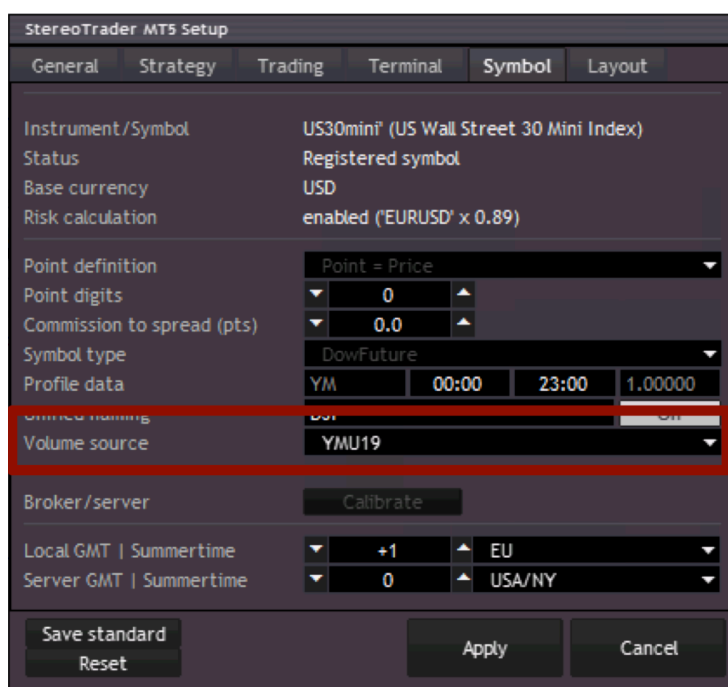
StereoTrader MT5 Setup

General | Strategy | Trading | Terminal | Symbol | Layout

| | |
|---|---|
| Instrument/Symbol | US30mini' (US Wall Street 30 Mini Index) |
| Status | Registered symbol |
| Base currency | USD |
| Risk calculation | enabled ('EURUSD' x 0.89) |

Point definition | Point = Price
Point digits | 0
Commission to spread (pts) | 0.0
Symbol type | DowFuture
Profile data | YM | 00:00 | 23:00 | 1.00000
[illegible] | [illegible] | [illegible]
Volume source | YMU19

Broker/server | Calibrate

Local GMT | Summertime | +1 | EU
Server GMT | Summertime | 0 | USA/NY

Save standard
Reset
Apply
Cancel